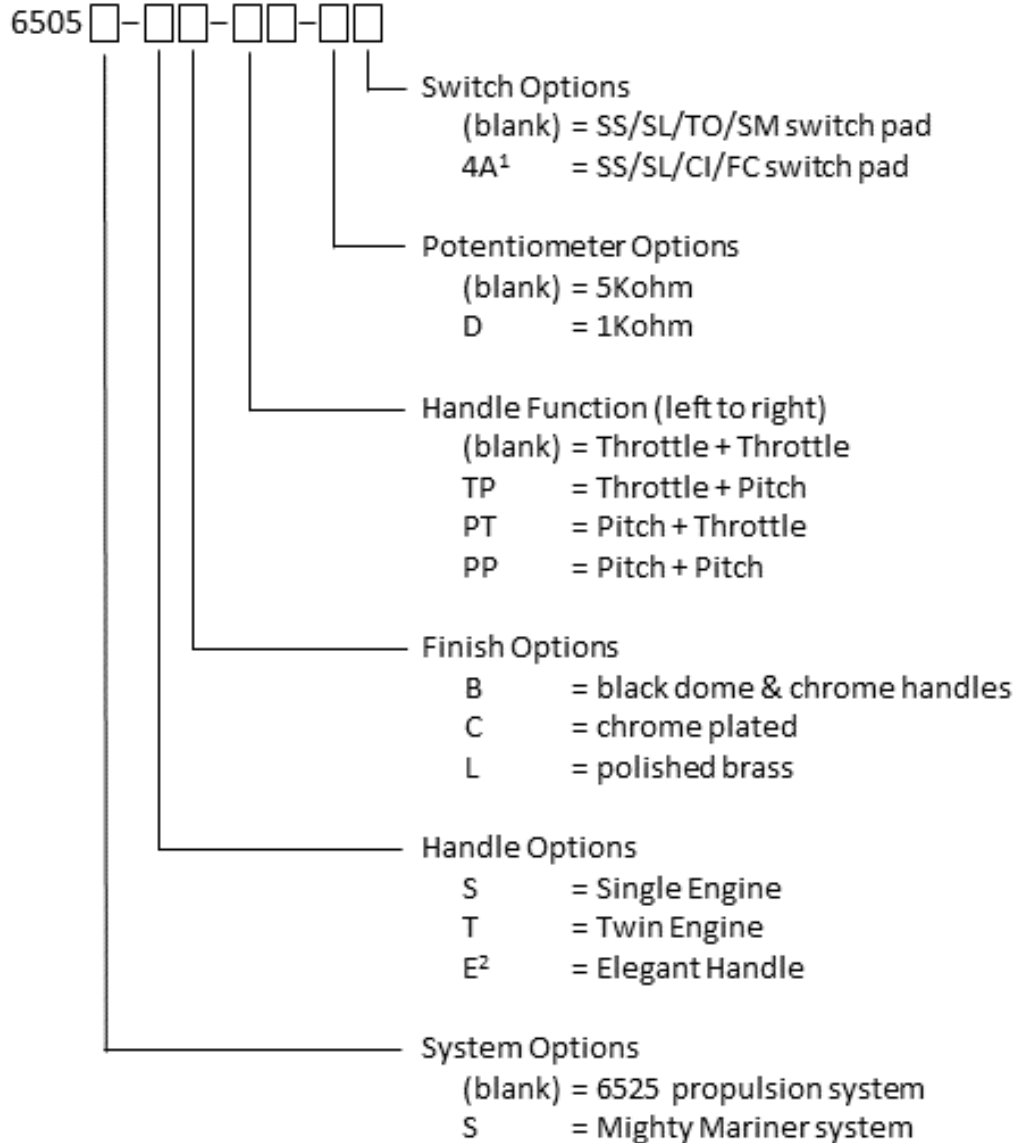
6505□-□□-□□-□□

Switch Options
(blank) = SS/SL/TO/SM switch pad
4A$^1$ = SS/SL/CI/FC switch pad

Potentiometer Options
(blank) = 5Kohm
D = 1Kohm

Handle Function (left to right)
(blank) = Throttle + Throttle
TP = Throttle + Pitch
PT = Pitch + Throttle
PP = Pitch + Pitch

Finish Options
B = black dome & chrome handles
C = chrome plated
L = polished brass

Handle Options
S = Single Engine
T = Twin Engine
E$^2$ = Elegant Handle

System Options
(blank) = 6525 propulsion system
S = Mighty Mariner system